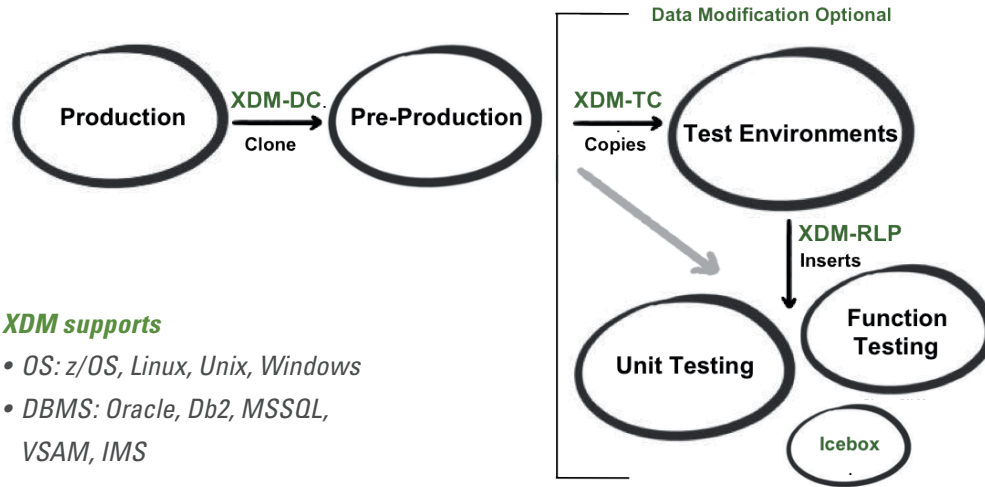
Data Modification Optional

Production

XDM-DC

Clone

Pre-Production

XDM-TC

Copies

Test Environments

XDM-RLP

Inserts

Function Testing

Unit Testing

Icebox

*XDM supports*

• *OS: z/OS, Linux, Unix, Windows*

• *DBMS: Oracle, Db2, MSSQL, VSAM, IMS*